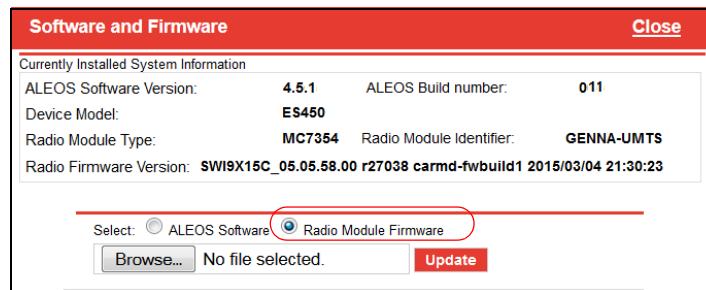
Software and Firmware
Close

Currently Installed System Information

| ALEOS Software Version: | 4.5.1 | ALEOS Build number: | 011 |
|---|---|---|---|
| Device Model: | ES450 | | |
| Radio Module Type: | MC7354 | Radio Module Identifier: | GENNA-UMTS |

Radio Firmware Version: SWI9X15C_05.05.58.00 r27038 carmd-fwbuild1 2015/03/04 21:30:23

Select: ALEOS Software Radio Module Firmware
Browse... No file selected. Update